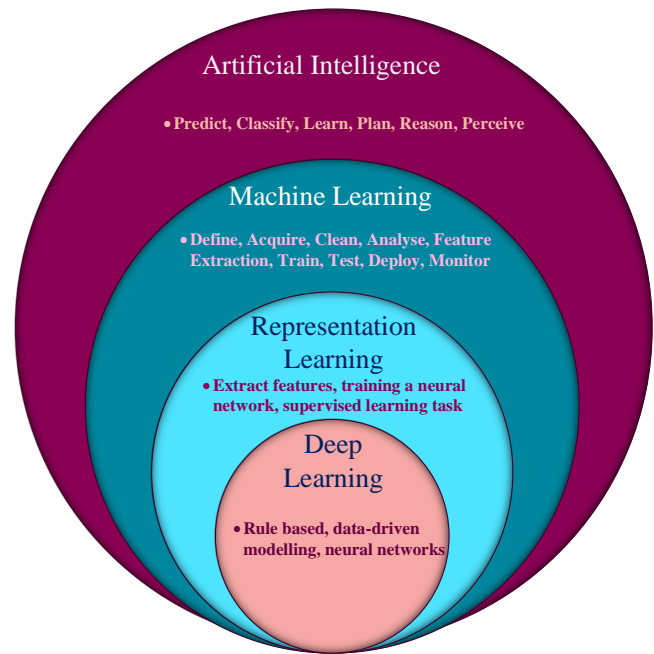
Artificial Intelligence

• Predict, Classify, Learn, Plan, Reason, Perceive

Machine Learning

• Define, Acquire, Clean, Analyse, Feature Extraction, Train, Test, Deploy, Monitor

Representation Learning

• Extract features, training a neural network, supervised learning task

Deep Learning

• Rule based, data-driven modelling, neural networks